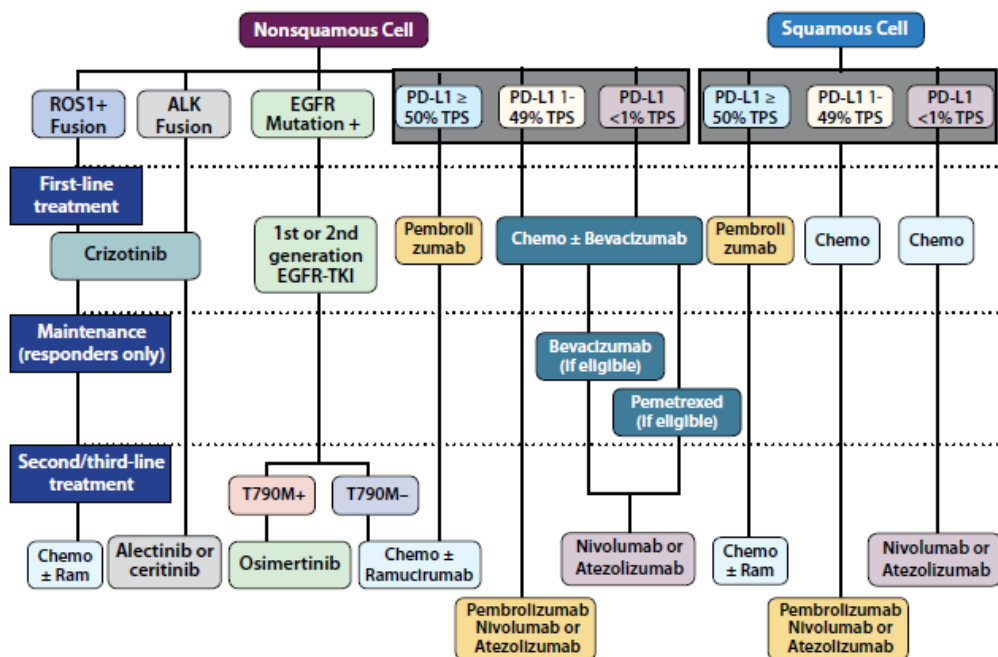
Nonsquamous Cell

Squamous Cell

ROS1+ Fusion

ALK Fusion

EGFR Mutation +

PD-L1 ≥ 50% TPS

PD-L1 1-49% TPS

PD-L1 <1% TPS

PD-L1 ≥ 50% TPS

PD-L1 1-49% TPS

PD-L1 <1% TPS

First-line treatment

Crizotinib

1st or 2nd generation EGFR-TKI

Pembroli zumab

Chemo ± Bevacizumab

Pembroli zumab

Chemo

Chemo

Maintenance (responders only)

Bevacizumab (if eligible)

Pemetrexed (if eligible)

Second/third-line treatment

T790M+

T790M–

Chemo ± Ram

Alectinib or ceritinib

Osimertinib

Chemo ± Ramucirumab

Nivolumab or Atezolizumab

Chemo ± Ram

Nivolumab or Atezolizumab

Pembrolizumab Nivolumab or Atezolizumab

Pembrolizumab Nivolumab or Atezolizumab